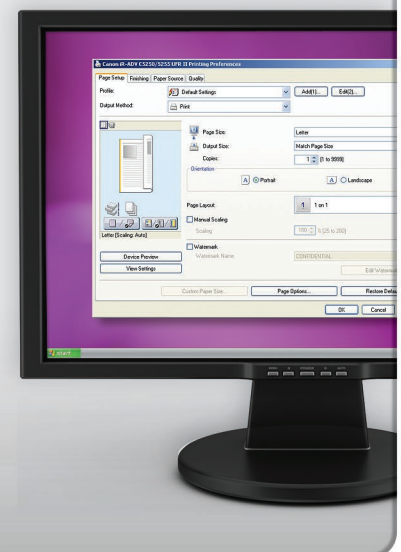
Canon iR-ADV C5250/5255 UFR II Printing Preferences

Page Setup | Finishing | Paper Source | Quality

Profile: Default Settings | Add(1)... | Edit(2)...

Output Method: Print

Page Size: Letter

Output Size: Match Page Size

Copies: 1 [1 to 9999]

Orientation

Portrait | Landscape

Page Layout: 1 1 on 1

Manual Scaling

Scaling: 100 % [25 to 200]

Watermark

Watermark Name: CONFIDENTIAL

Edit Watermark

Letter [Scaling: Auto]

Device Preview

View Settings

Custom Paper Size... | Page Options... | Restore Defaults

OK | Cancel

start